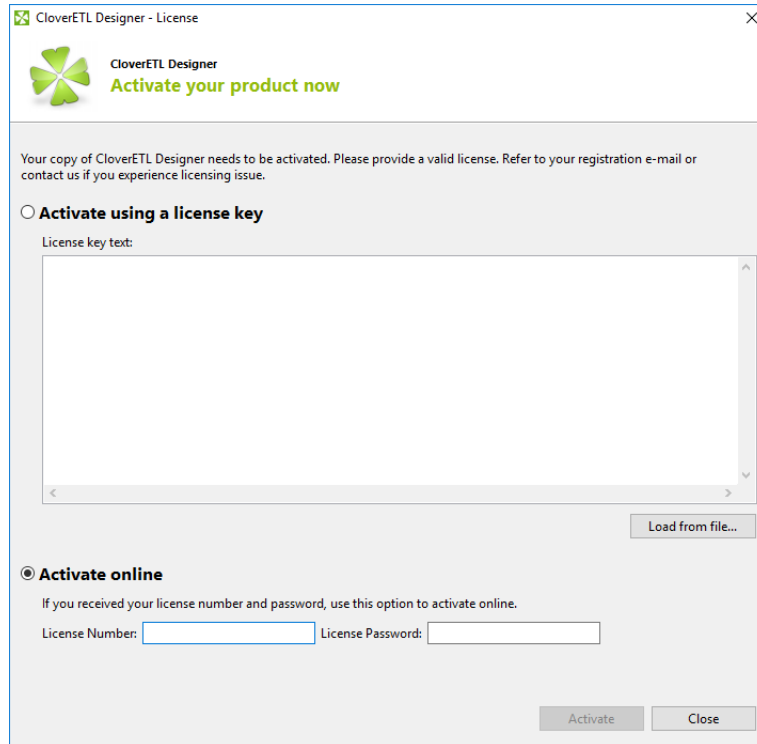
CloverETL Designer - License

CloverETL Designer
Activate your product now

Your copy of CloverETL Designer needs to be activated. Please provide a valid license. Refer to your registration e-mail or contact us if you experience licensing issue.

Activate using a license key

License key text:

Load from file...

Activate online

If you received your license number and password, use this option to activate online.

License Number: License Password:

Activate Close